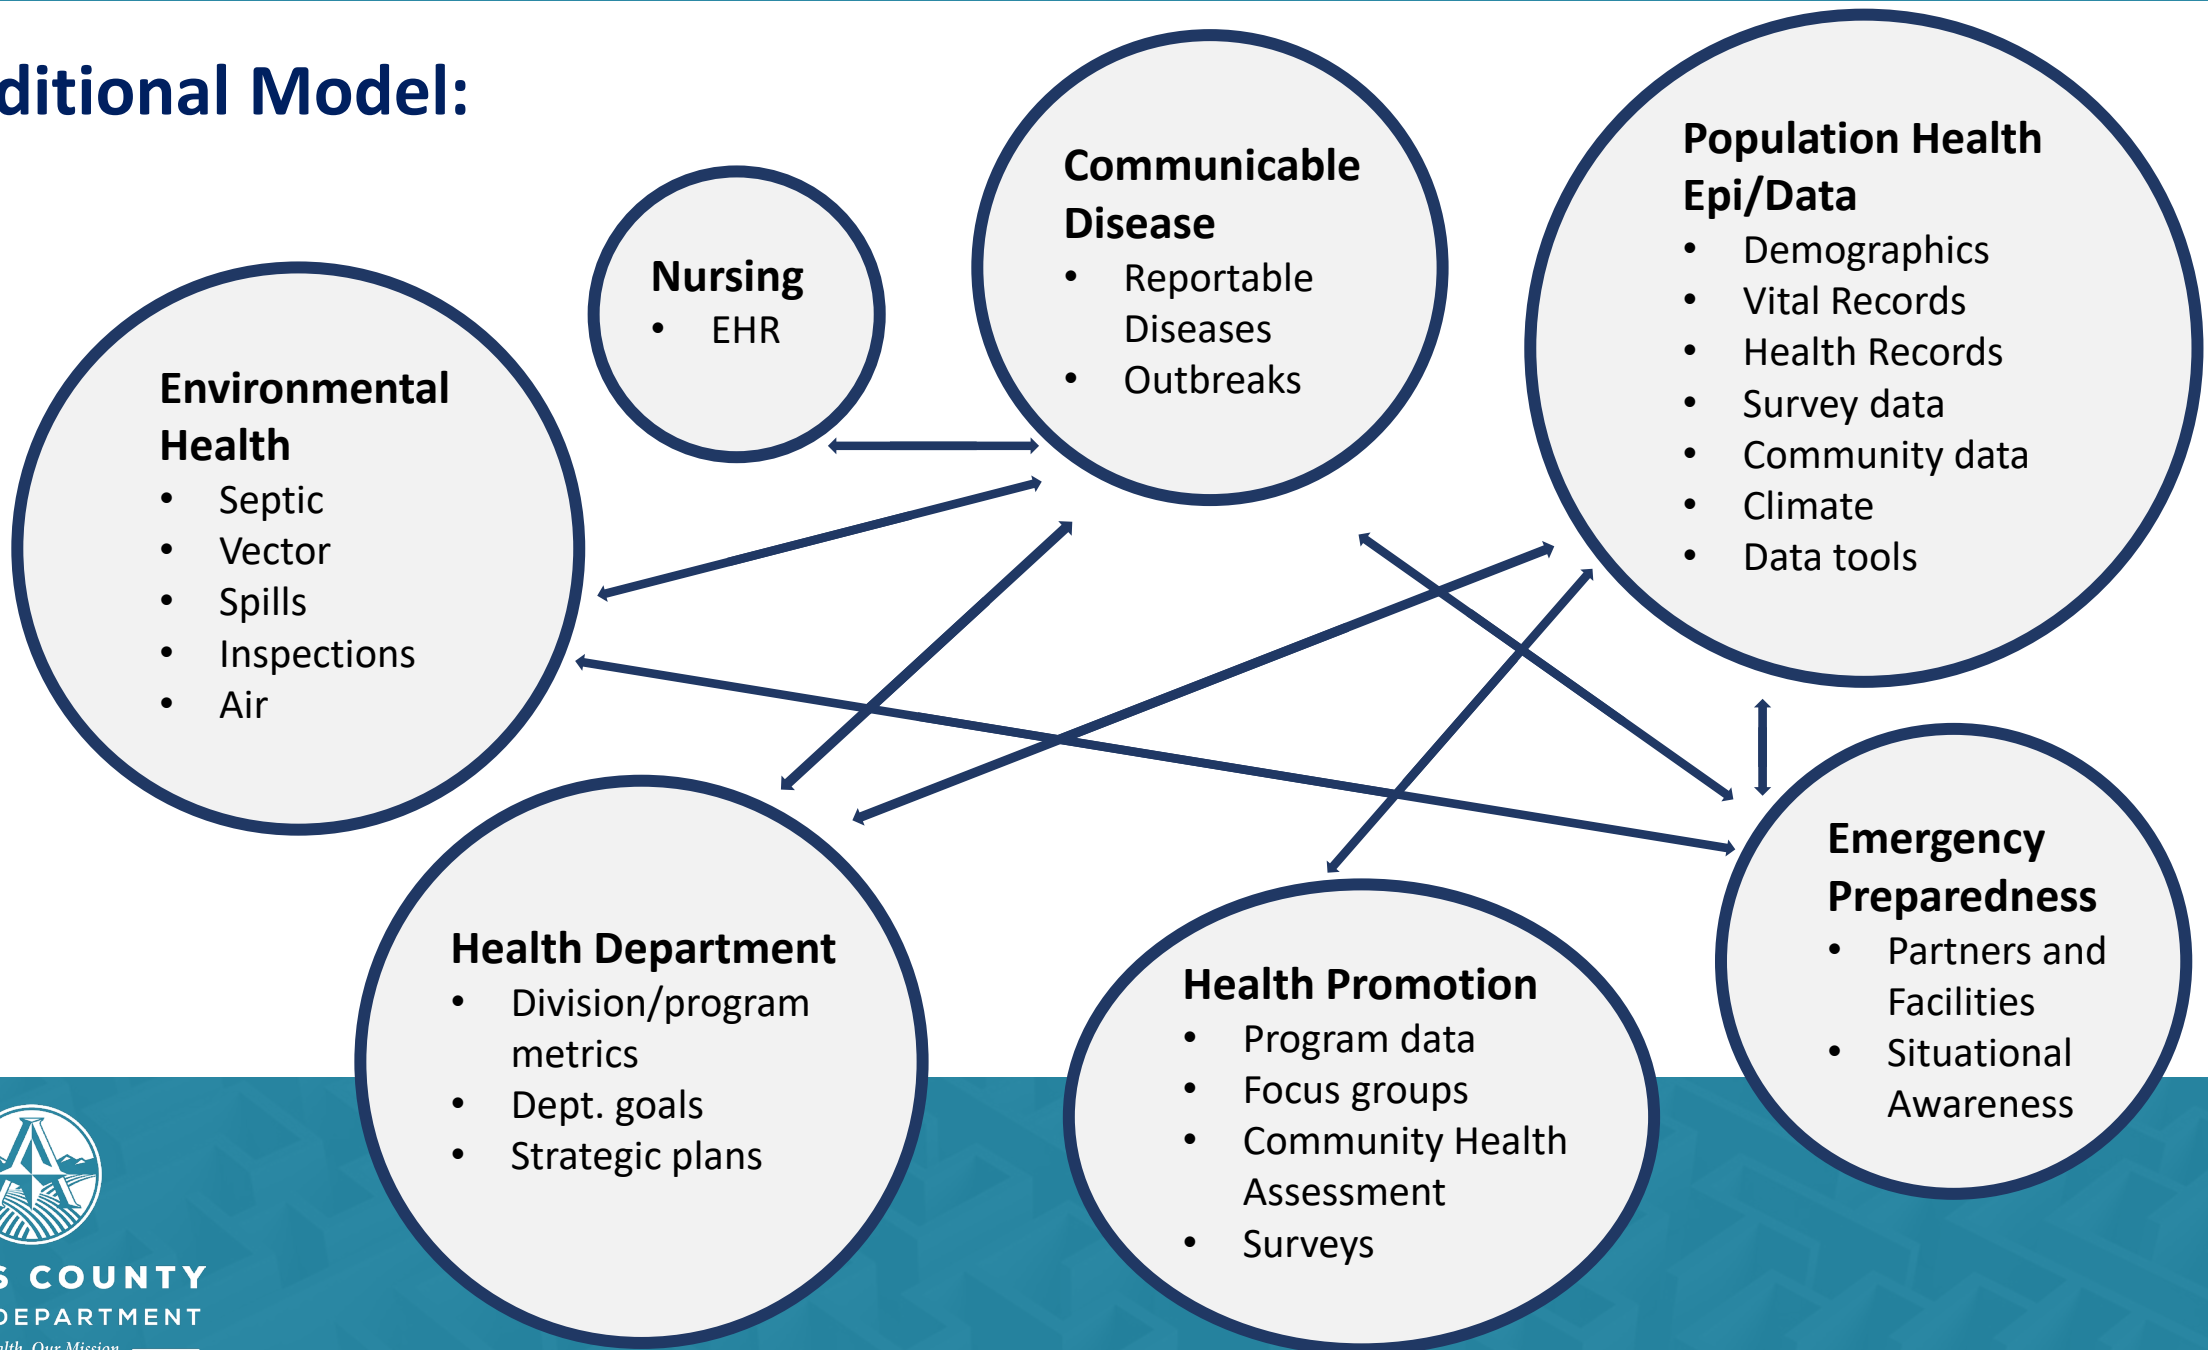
ditional Model:

Nursing
• EHR

Communicable Disease
• Reportable Diseases
• Outbreaks

Population Health Epi/Data
• Demographics
• Vital Records
• Health Records
• Survey data
• Community data
• Climate
• Data tools

Environmental Health
• Septic
• Vector
• Spills
• Inspections
• Air

Health Department
• Division/program metrics
• Dept. goals
• Strategic plans

Health Promotion
• Program data
• Focus groups
• Community Health Assessment
• Surveys

Emergency Preparedness
• Partners and Facilities
• Situational Awareness

S COUNTY
DEPARTMENT
lth. Our Mission.